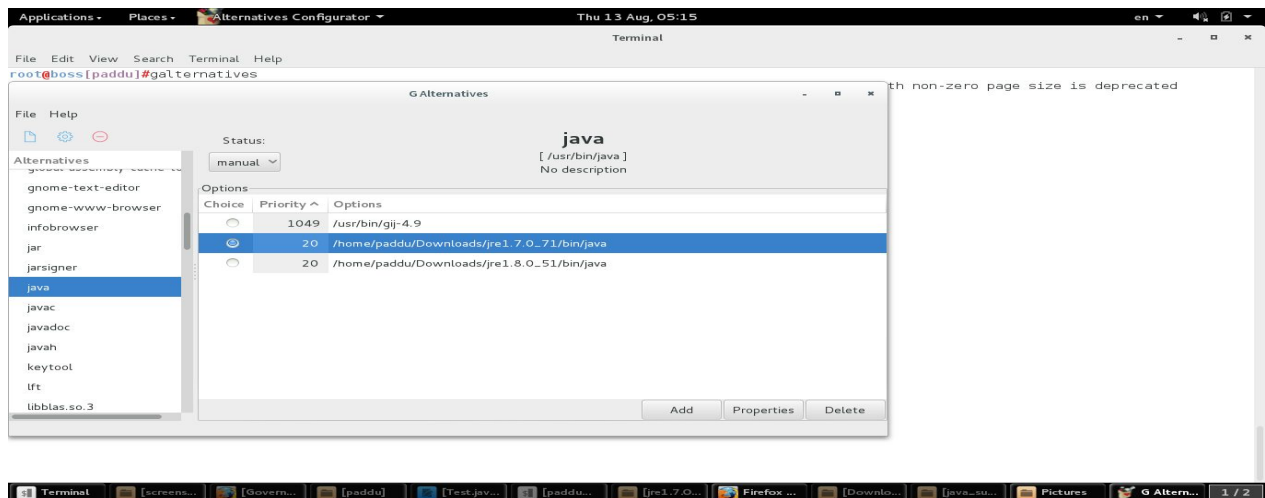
Applications ▾ Places ▾ Alternatives Configurator ▾ Thu 13 Aug, 05:15 en ▾

Terminal

File Edit View Search Terminal Help
root@boss[paddu]#galternatives

th non-zero page size is deprecated

G Alternatives

File Help

Alternatives
global-assembly-cache-to
gnome-text-editor
gnome-www-browser
infobrowser
jar
jarsigner
java
javac
javadoc
javah
keytool
lft
libblas.so.3

Status:
manual

java
[ /usr/bin/java ]
No description

Options

| Choice | Priority ^ | Options |
|---|---|---|
| | 1049 | /usr/bin/gij-4.9 |
| | 20 | /home/paddu/Downloads/jre1.7.0_71/bin/java |
| | 20 | /home/paddu/Downloads/jre1.8.0_51/bin/java |

Add Properties Delete

Terminal [screens... [Govern... [paddu] [Test.jav... [paddu... [jre1.7.0... Firefox ... [Downlo... [java_su... Pictures G Altern... 1 / 2